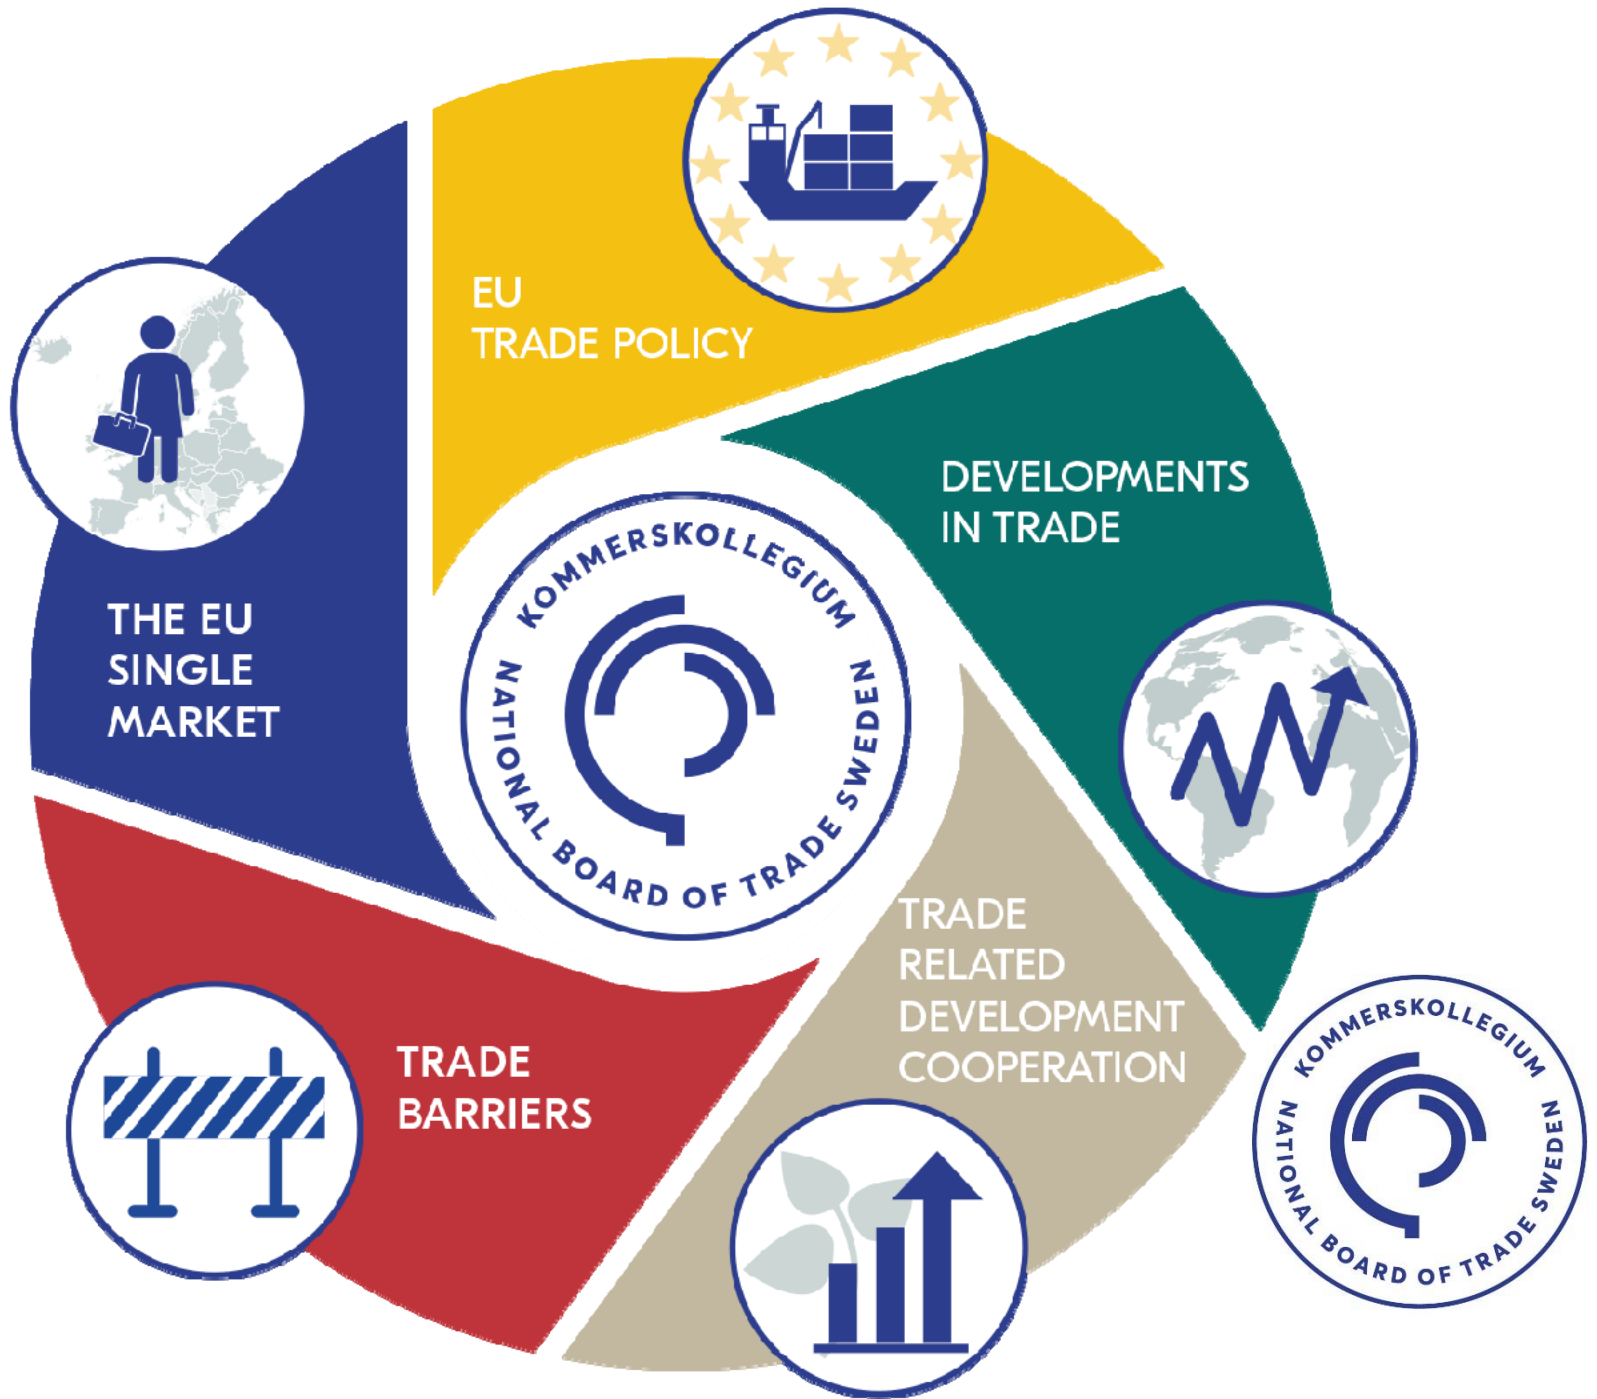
EU
TRADE POLICY

DEVELOPMENTS
IN TRADE

THE EU
SINGLE
MARKET

KOMMERSKOLLEGIUM
NATIONAL BOARD OF TRADE SWEDEN

TRADE
RELATED
DEVELOPMENT
COOPERATION

TRADE
BARRIERS

KOMMERSKOLLEGIUM
NATIONAL BOARD OF TRADE SWEDEN